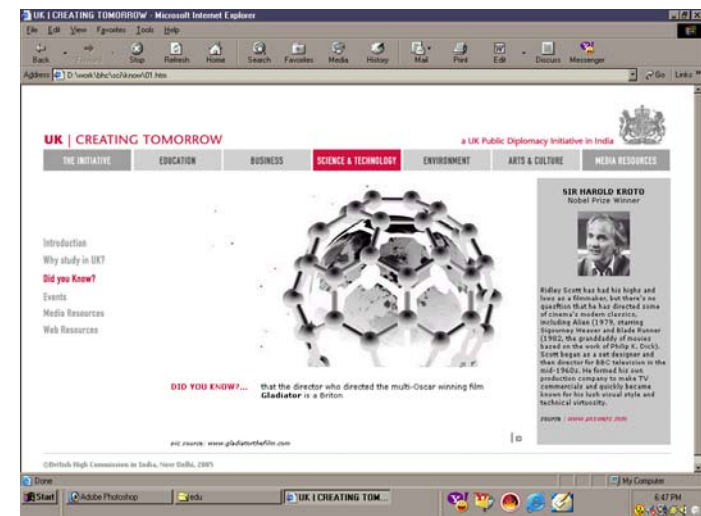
UK | CREATING TOMORROW - Microsoft Internet Explorer

File Edit View Favorites Tools Help

Back Forward Stop Refresh Home Search Favorites Media History Mail Print Edit Discuss Messenger

Address D:\work\bhc\sci\know\01.htm

Go Links

UK | CREATING TOMORROW

a UK Public Diplomacy Initiative in India

THE INITIATIVE | EDUCATION | BUSINESS | SCIENCE & TECHNOLOGY | ENVIRONMENT | ARTS & CULTURE | MEDIA RESOURCES

Introduction
Why study in UK?
Did you Know?
Events
Media Resources
Web Resources

SIR HAROLD KROTO
Nobel Prize Winner

Ridley Scott has had his highs and lows as a filmmaker, but there's no question that he has directed some of cinema's modern classics, including Alien (1979, starring Sigourney Weaver and Blade Runner (1982, the granddaddy of movies based on the work of Philip K. Dick). Scott began as a set designer and then director for BBC television in the mid-1960s. He formed his own production company to make TV commercials and quickly became known for his lush visual style and technical virtuosity.

source : www.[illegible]

DID YOU KNOW?... that the director who directed the multi-Oscar winning film Gladiator is a Briton

pic source: www.gladiatorthefilm.com

©British High Commission in India, New Delhi, 2005

Done

My Computer

Start | Adobe Photoshop | edu | UK | CREATING TOM...

6:47 PM